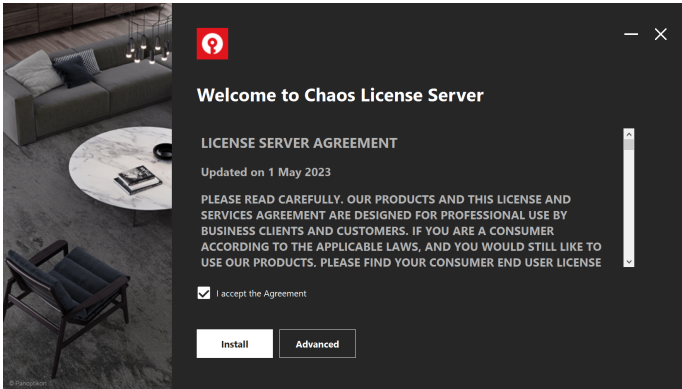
Welcome to Chaos License Server

LICENSE SERVER AGREEMENT

Updated on 1 May 2023

PLEASE READ CAREFULLY. OUR PRODUCTS AND THIS LICENSE AND SERVICES AGREEMENT ARE DESIGNED FOR PROFESSIONAL USE BY BUSINESS CLIENTS AND CUSTOMERS. IF YOU ARE A CONSUMER ACCORDING TO THE APPLICABLE LAWS, AND YOU WOULD STILL LIKE TO USE OUR PRODUCTS. PLEASE FIND YOUR CONSUMER END USER LICENSE

I accept the Agreement

Install

Advanced

© Panoptikat